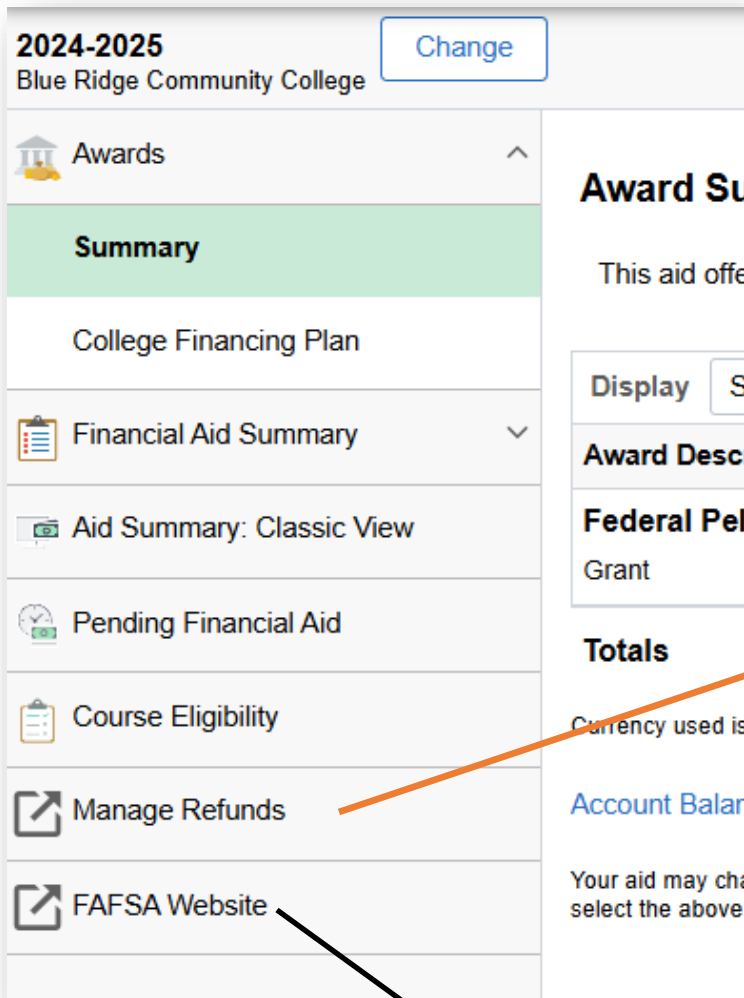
2024-2025
Blue Ridge Community College

Change

Awards

Summary

College Financing Plan

Financial Aid Summary

Aid Summary: Classic View

Pending Financial Aid

Course Eligibility

Manage Refunds

FAFSA Website

Award Su

This aid offe

Display S

Award Desc

Federal Pel
Grant

Totals

Currency used is

Account Balar

Your aid may cha
select the above